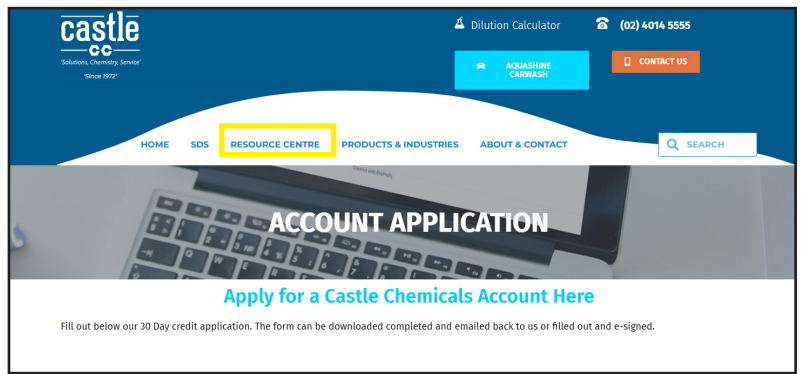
castle
CC
'Solutions, Chemistry, Service'
'Since 1972'

Dilution Calculator

(02) 4014 5555

AQUASHINE CARWASH

CONTACT US

HOME SDS RESOURCE CENTRE PRODUCTS & INDUSTRIES ABOUT & CONTACT

SEARCH

ACCOUNT APPLICATION

Apply for a Castle Chemicals Account Here

Fill out below our 30 Day credit application. The form can be downloaded completed and emailed back to us or filled out and e-signed.